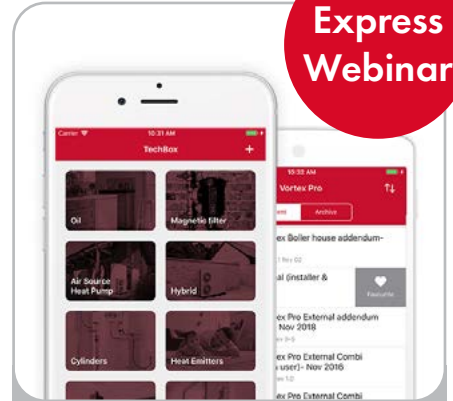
Express Webinar

Carrier
10:31 AM
TechBox
+
Oil
Magnetic filter
Air Source Heat Pump
Hybrid
Cylinders
Heat Emitters

10:32 AM
Vortex Pro
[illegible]ent
Archive
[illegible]ex Boiler house addendum-
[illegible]1 Rev 02
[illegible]al (installer &
Favourite
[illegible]ex Pro External addendum
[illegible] Nov 2018
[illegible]ex Pro External Combi
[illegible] user)- Nov 2016
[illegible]ex Pro External Combi